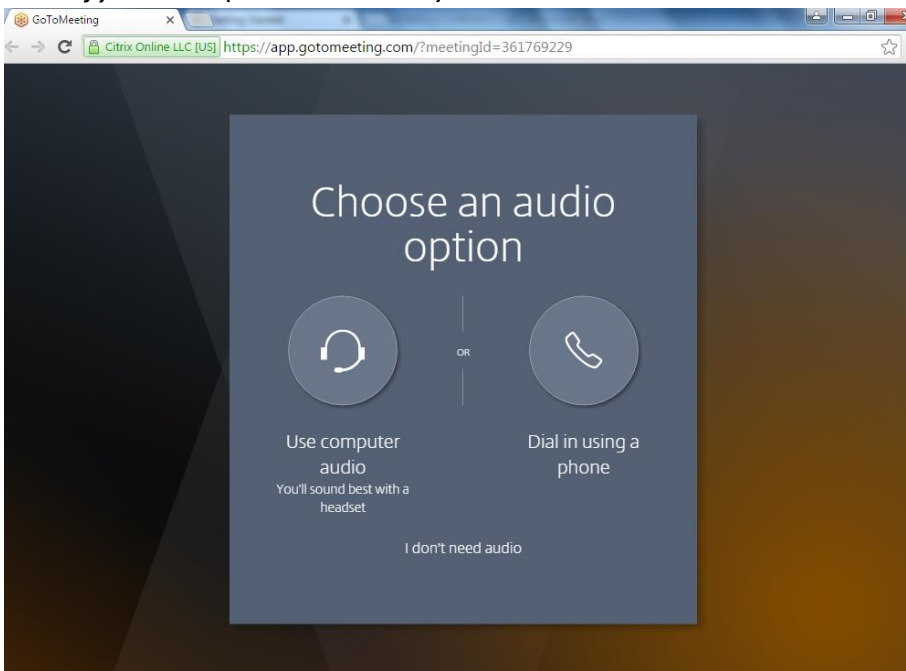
GoToMeeting
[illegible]

Citrix Online LLC [US] https://app.gotomeeting.com/?meetingId=361769229

Choose an audio option

OR

Use computer audio
You'll sound best with a headset

Dial in using a phone

I don't need audio